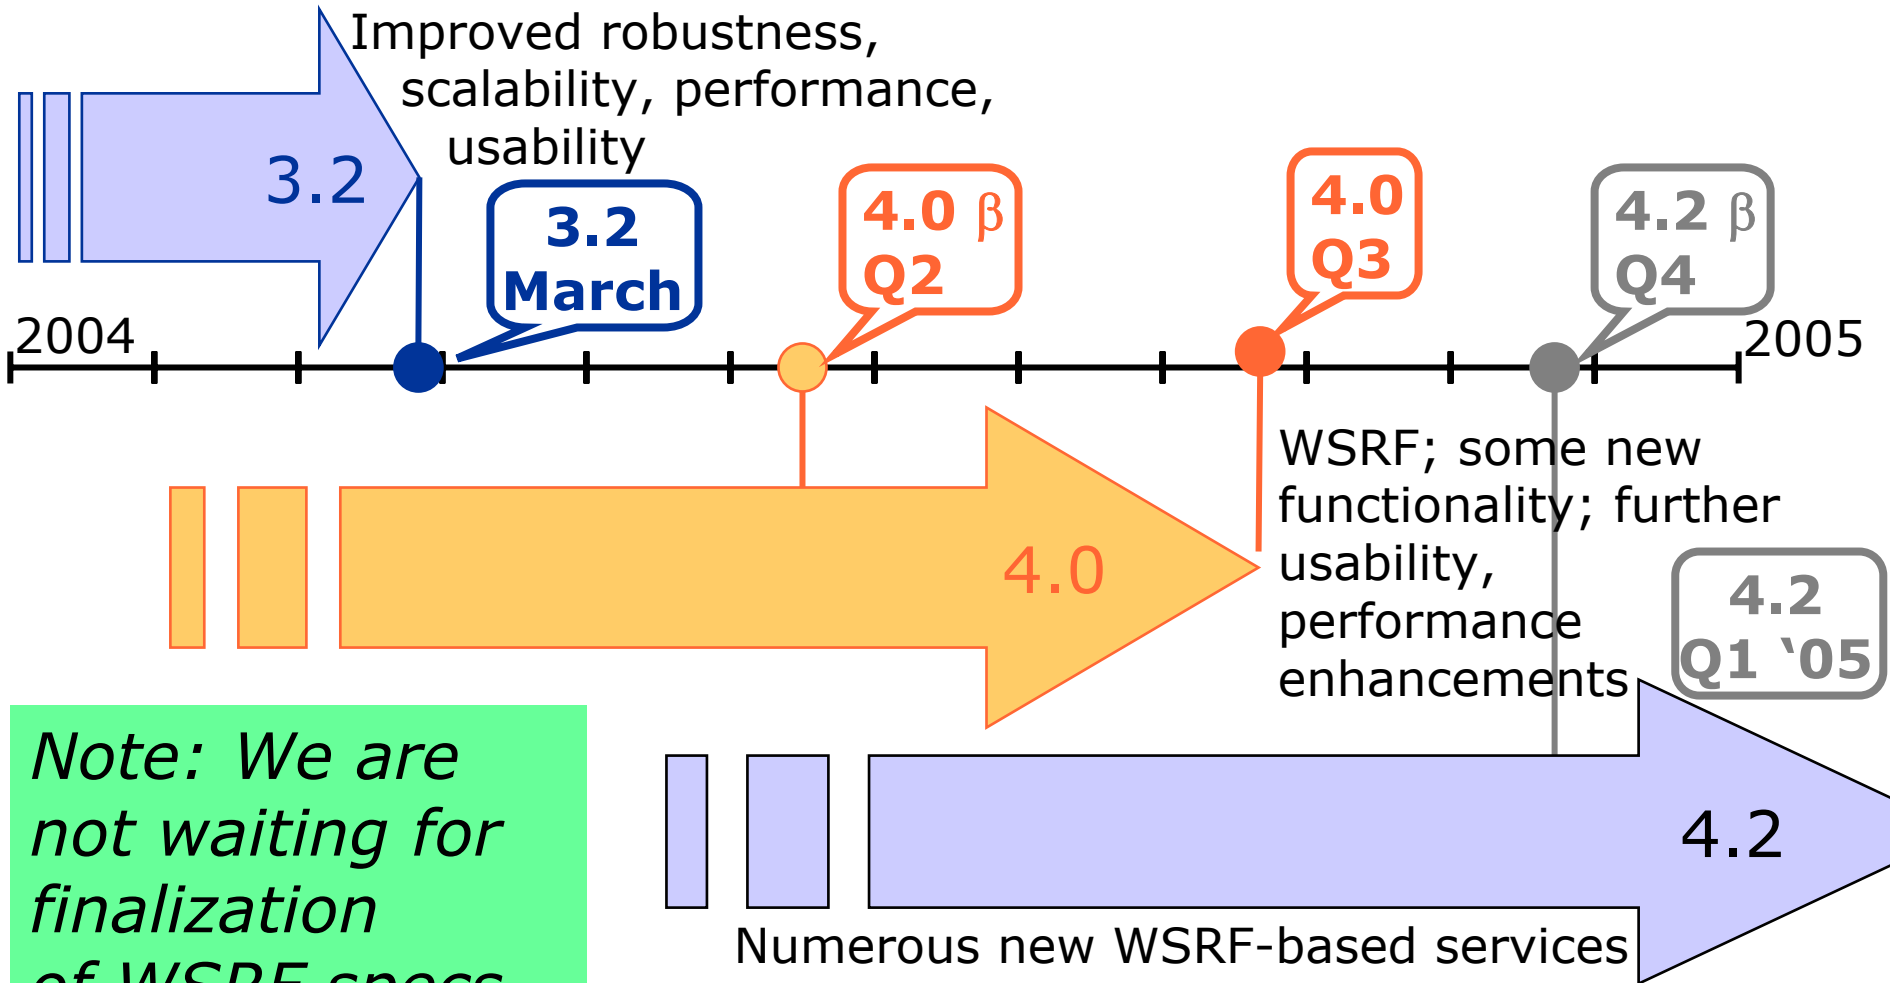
Improved robustness, scalability, performance, usability

3.2

3.2 March

4.0 β Q2

4.0 Q3

4.2 β Q4

2004

2005

4.0

WSRF; some new functionality; further usability, performance enhancements

4.2 Q1 ‘05

Note: We are not waiting for finalization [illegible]

4.2

Numerous new WSRF-based services